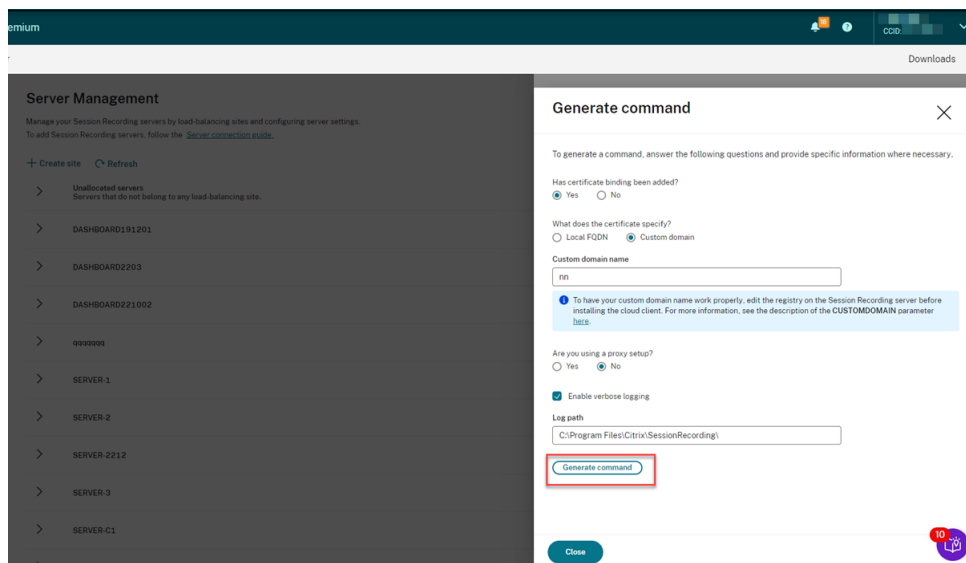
emium

CCID:

Downloads

Server Management

Manage your Session Recording servers by load-balancing sites and configuring server settings.
To add Session Recording servers, follow the Server connection guide.

+ Create site ⟳ Refresh

Unallocated servers
Servers that do not belong to any load-balancing site.

DASHBOARD191201

DASHBOARD2203

DASHBOARD221002

ggggggg

SERVER-1

SERVER-2

SERVER-2212

SERVER-3

SERVER-C1

Generate command

To generate a command, answer the following questions and provide specific information where necessary.

Has certificate binding been added?
Yes No

What does the certificate specify?
Local FQDN Custom domain

Custom domain name

nn

To have your custom domain name work properly, edit the registry on the Session Recording server before installing the cloud client. For more information, see the description of the CUSTOMDOMAIN parameter here.

Are you using a proxy setup?
Yes No

Enable verbose logging

Log path

C:\Program Files\Citrix\SessionRecording\

Generate command

Close

10